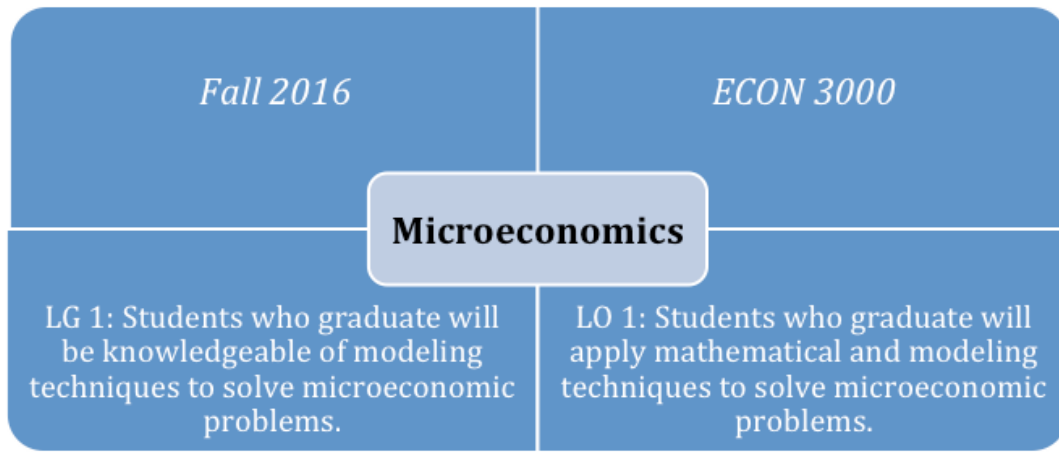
Fall 2016

ECON 3000

Microeconomics

LG 1: Students who graduate will be knowledgeable of modeling techniques to solve microeconomic problems.

LO 1: Students who graduate will apply mathematical and modeling techniques to solve microeconomic problems.